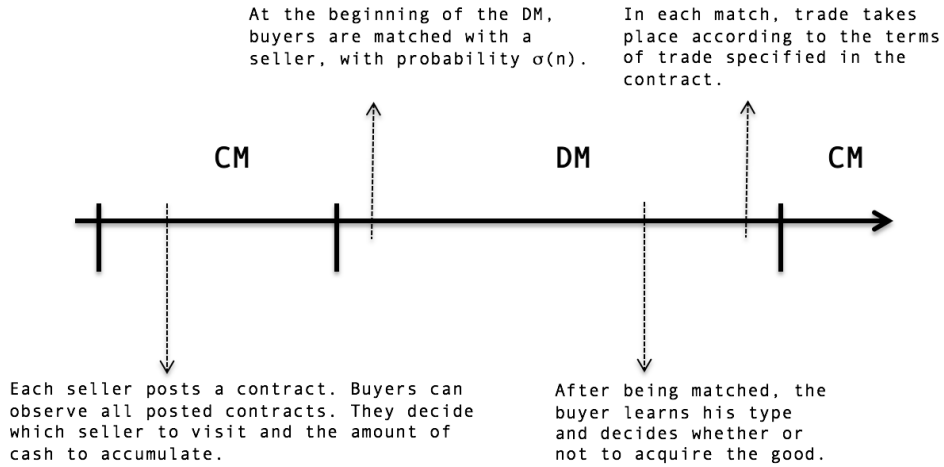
At the beginning of the DM, buyers are matched with a seller, with probability $\sigma(n)$.

In each match, trade takes place according to the terms of trade specified in the contract.

CM

DM

CM

Each seller posts a contract. Buyers can observe all posted contracts. They decide which seller to visit and the amount of cash to accumulate.

After being matched, the buyer learns his type and decides whether or not to acquire the good.